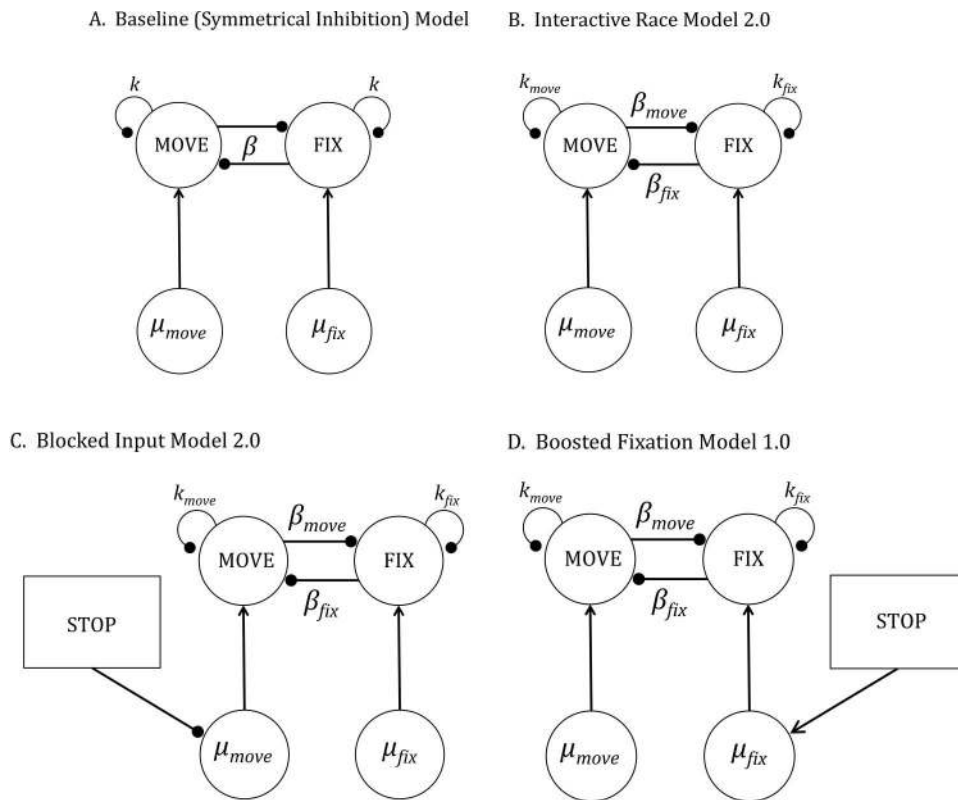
A. Baseline (Symmetrical Inhibition) Model

$k$ $k$

MOVE $\beta$ FIX

$\mu_{move}$ $\mu_{fix}$

B. Interactive Race Model 2.0

$k_{move}$ $k_{fix}$

MOVE $\beta_{move}$ FIX

$\beta_{fix}$

$\mu_{move}$ $\mu_{fix}$

C. Blocked Input Model 2.0

$k_{move}$ $k_{fix}$

MOVE $\beta_{move}$ FIX

$\beta_{fix}$

STOP

$\mu_{move}$ $\mu_{fix}$

D. Boosted Fixation Model 1.0

$k_{move}$ $k_{fix}$

MOVE $\beta_{move}$ FIX

$\beta_{fix}$

STOP

$\mu_{move}$ $\mu_{fix}$